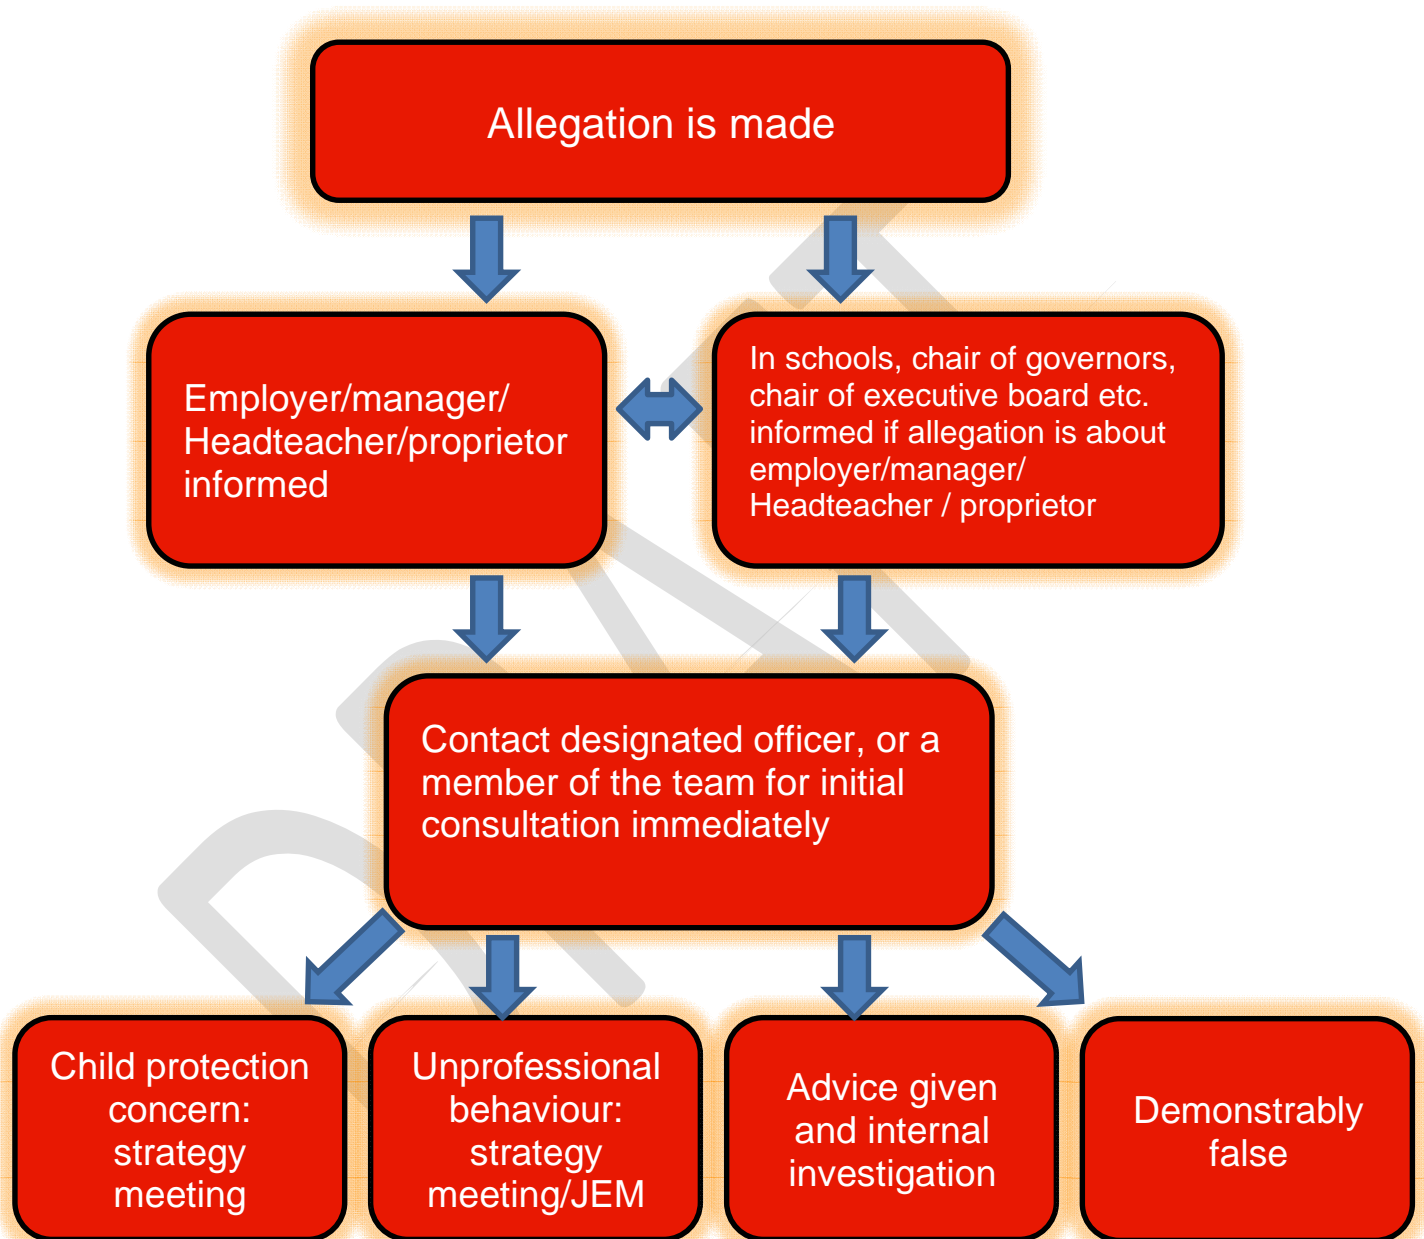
Allegation is made

Employer/manager/ Headteacher/proprietor informed

In schools, chair of governors, chair of executive board etc. informed if allegation is about employer/manager/ Headteacher / proprietor

Contact designated officer, or a member of the team for initial consultation immediately

Child protection concern: strategy meeting

Unprofessional behaviour: strategy meeting/JEM

Advice given and internal investigation

Demonstrably false

DRAFT